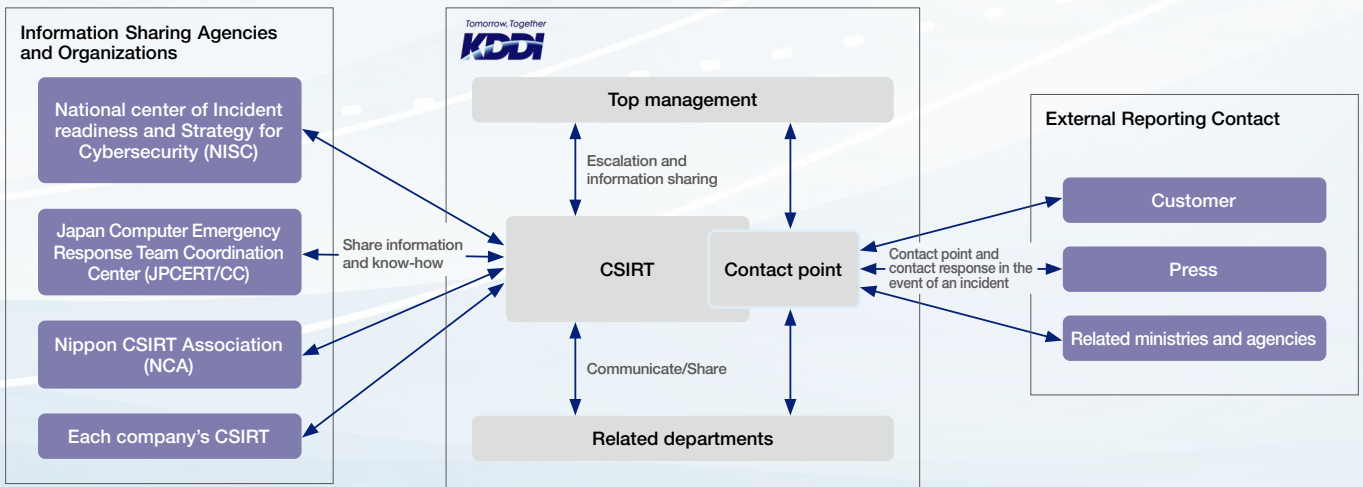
Information Sharing Agencies and Organizations

National center of Incident readiness and Strategy for Cybersecurity (NISC)

Japan Computer Emergency Response Team Coordination Center (JPCERT/CC)

Nippon CSIRT Association (NCA)

Each company's CSIRT

Share information and know-how

Tomorrow, Together
KDDI

Top management

Escalation and information sharing

CSIRT

Contact point

Communicate/Share

Related departments

Contact point and contact response in the event of an incident

External Reporting Contact

Customer

Press

Related ministries and agencies